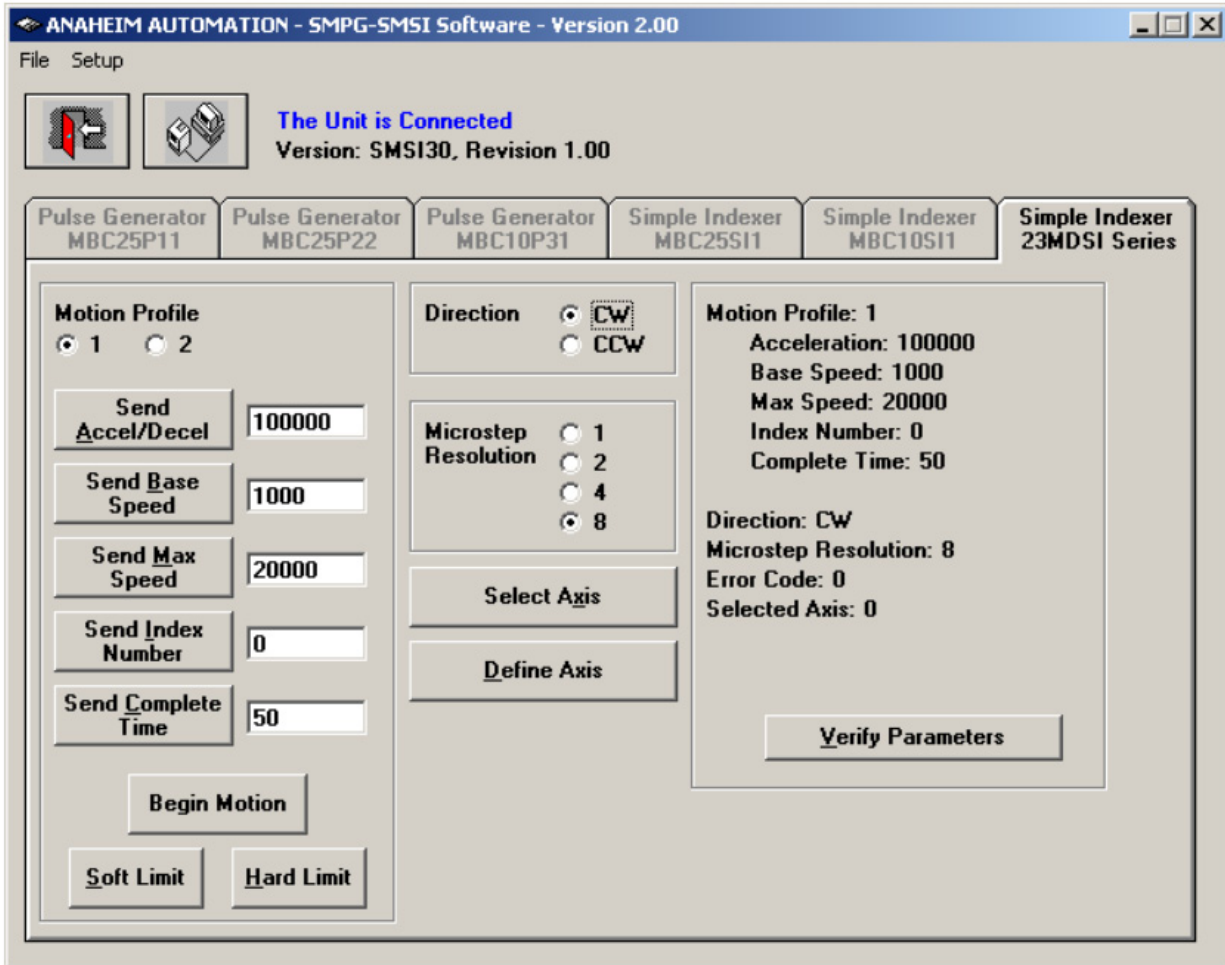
ANAHEIM AUTOMATION - SMPG-SMSI Software - Version 2.00

File Setup

The Unit is Connected
Version: SMSI30, Revision 1.00

Pulse Generator MBC25P11
Pulse Generator MBC25P22
Pulse Generator MBC10P31
Simple Indexer MBC25SI1
Simple Indexer MBC10SI1
Simple Indexer 23MDSI Series

Motion Profile
1 2

Send Accel/Decel 100000
Send Base Speed 1000
Send Max Speed 20000
Send Index Number 0
Send Complete Time 50

Begin Motion

Soft Limit Hard Limit

Direction CW CCW

Microstep Resolution 1 2 4 8

Select Axis

Define Axis

Motion Profile: 1
Acceleration: 100000
Base Speed: 1000
Max Speed: 20000
Index Number: 0
Complete Time: 50

Direction: CW
Microstep Resolution: 8
Error Code: 0
Selected Axis: 0

Verify Parameters